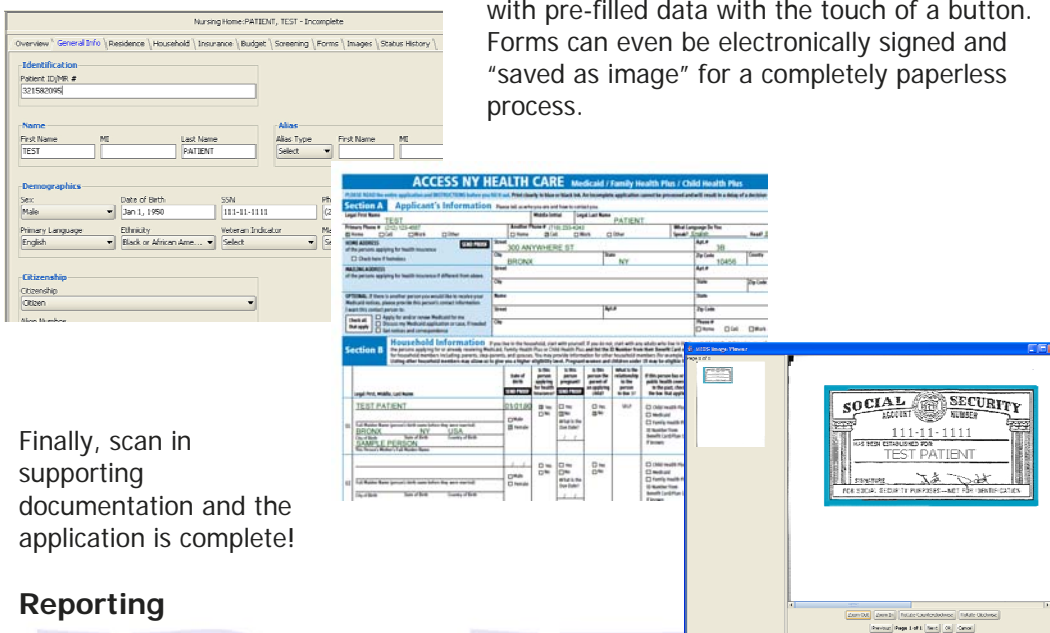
with pre-filled data with the touch of a button. Forms can even be electronically signed and "saved as image" for a completely paperless process.

Nursing Home:PATIENT, TEST - Incomplete

Overview | General Info | Residence | Household | Insurance | Budget | Screening | Forms | Images | Status History

Identification
Patient ID/MR #
321582095

Name
First Name | MI | Last Name
TEST | | PATIENT

Alias
Alias Type | First Name | MI
Select

Demographics
Sex | Date of Birth | SSN
Male | Jan 1, 1950 | 111-11-1111
Primary Language | Ethnicity | Veteran Indicator
English | Black or African Ame... | Select

Citizenship
Citizenship
Citizen

ACCESS NY HEALTH CARE Medicaid / Family Health Plus / Child Health Plus

Section A Applicant's Information

TEST PATIENT
300 ANYWHERE ST
BRONX NY 10456

Section B Household Information

TEST PATIENT
BRONX NY USA
SAMPLE PERSON

Finally, scan in supporting documentation and the application is complete!

SOCIAL SECURITY
ACCOUNT NUMBER
111-11-1111
HAS BEEN ESTABLISHED FOR
TEST PATIENT
SIGNATURE
FOR SOCIAL SECURITY PURPOSES—NOT FOR IDENTIFICATION

Previous | Page 1 of 1 | Next | OK | Cancel

Reporting